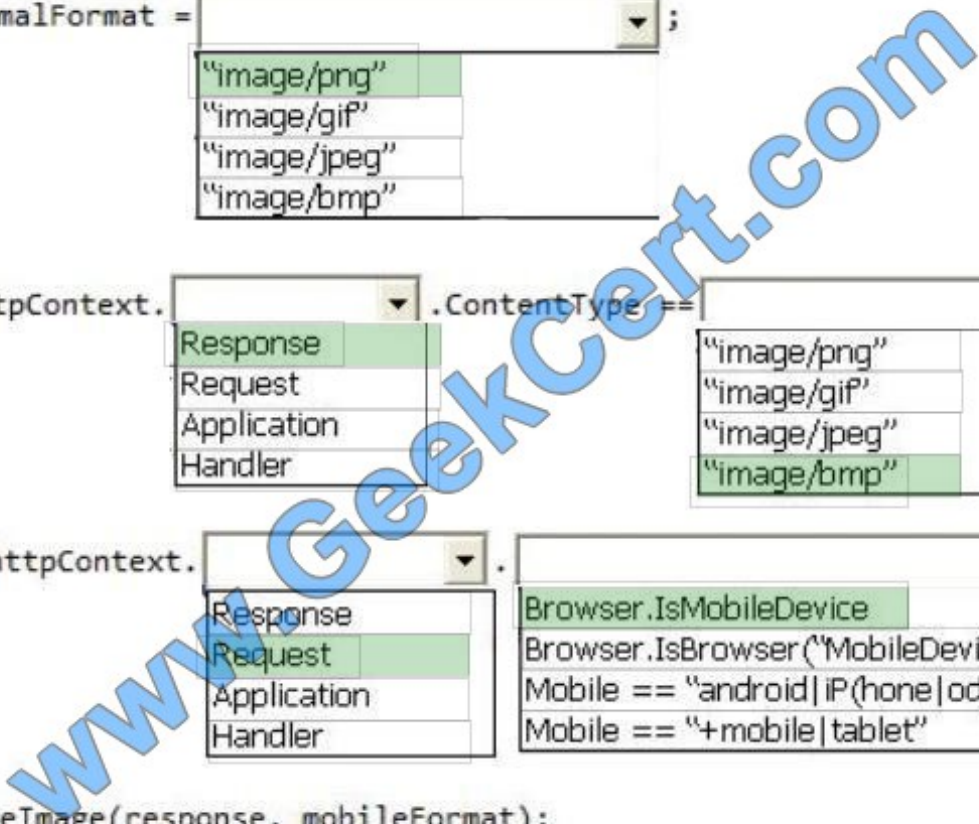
malFormat = ;

"image/png"
"image/gif"
"image/jpeg"
"image/bmp"

tpContext. .ContentType ==

Response
Request
Application
Handler

"image/png"
"image/gif"
"image/jpeg"
"image/bmp"

ttpContext. .

Response
Request
Application
Handler

Browser.IsMobileDevice
Browser.IsBrowser("MobileDevi
Mobile == "android|iP(hone|od
Mobile == "+mobile|tablet"

eImage(response, mobileFormat);

www.GeekCert.com